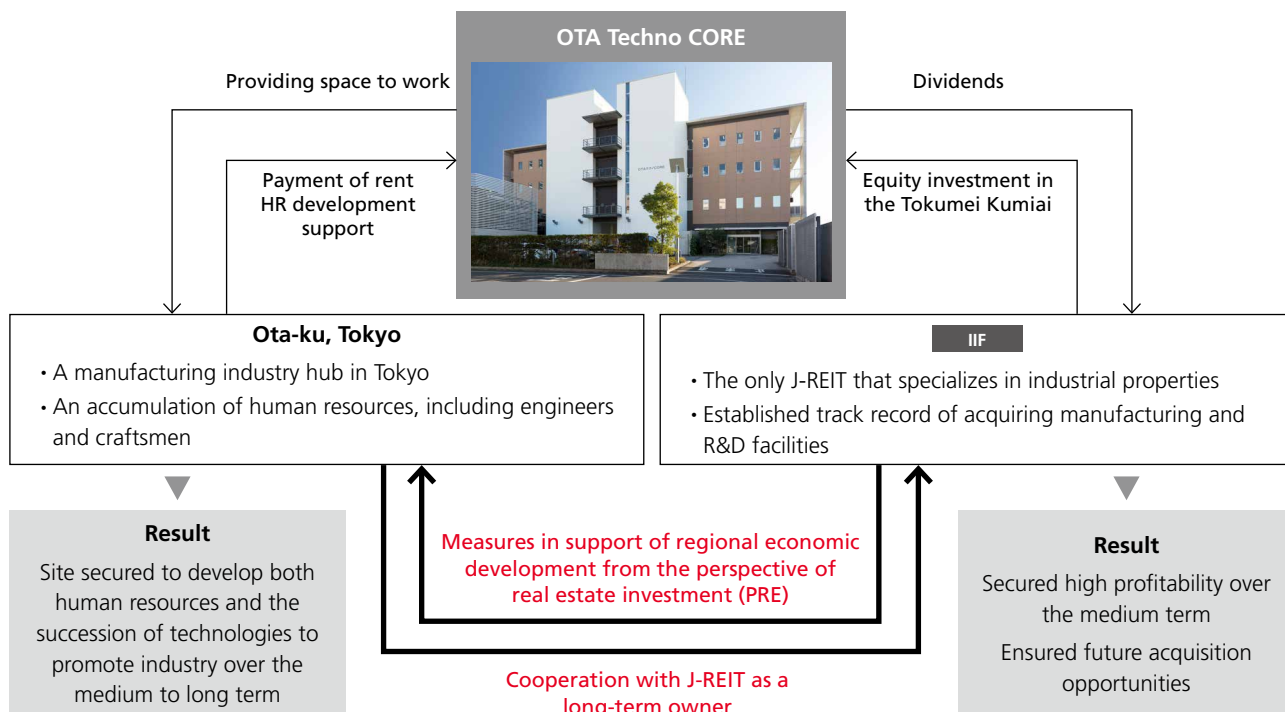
OTA Techno CORE

Providing space to work

Dividends

Payment of rent
HR development support

Equity investment in the Tokumei Kumiai

Ota-ku, Tokyo

• A manufacturing industry hub in Tokyo
• An accumulation of human resources, including engineers and craftsmen

IIF

• The only J-REIT that specializes in industrial properties
• Established track record of acquiring manufacturing and R&D facilities

Result

Site secured to develop both human resources and the succession of technologies to promote industry over the medium to long term

Measures in support of regional economic development from the perspective of real estate investment (PRE)

Cooperation with J-REIT as a long-term owner

Result

Secured high profitability over the medium term

Ensured future acquisition opportunities